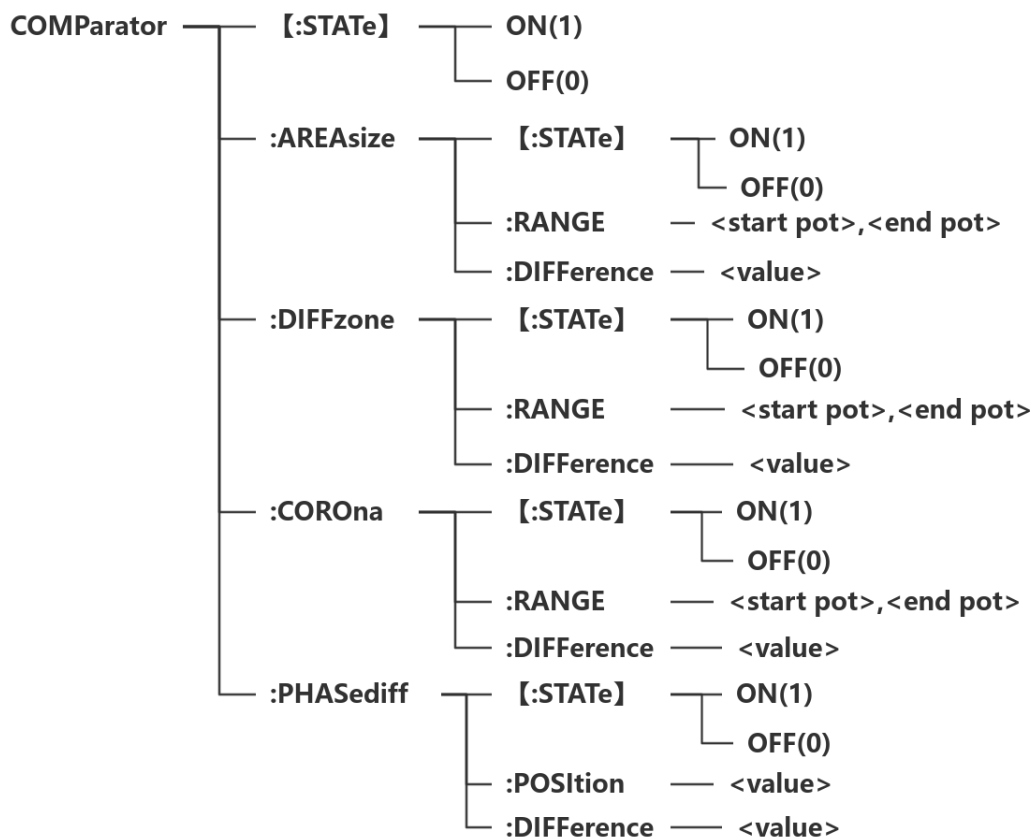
COMParator 【:STATe】 ON(1)
OFF(0)
:AREAsize 【:STATe】 ON(1)
OFF(0)
:RANGE <start pot>,<end pot>
:DIFFerence <value>
:DIFFzone 【:STATe】 ON(1)
OFF(0)
:RANGE <start pot>,<end pot>
:DIFFerence <value>
:COROna 【:STATe】 ON(1)
OFF(0)
:RANGE <start pot>,<end pot>
:DIFFerence <value>
:PHASediff 【:STATe】 ON(1)
OFF(0)
:POSItion <value>
:DIFFerence <value>